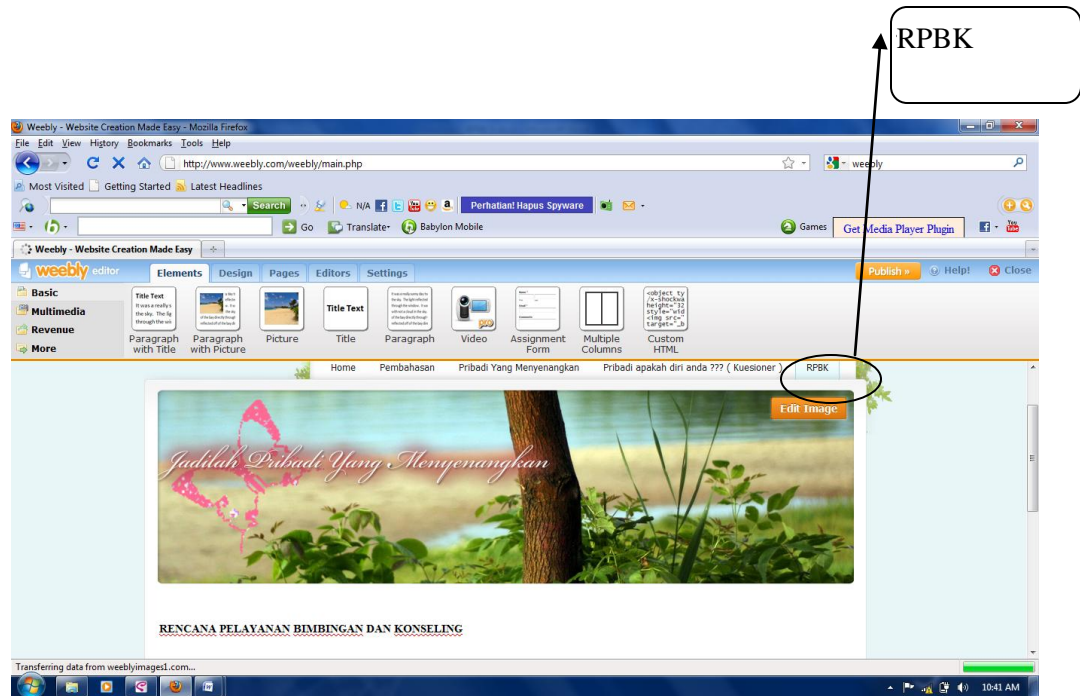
RPBK

Weebly - Website Creation Made Easy - Mozilla Firefox

File Edit View History Bookmarks Tools Help

http://www.weebly.com/weebly/main.php

weebly

Most Visited Getting Started Latest Headlines

Search N/A Perhatian! Hapus Spyware

Go Translate Babylon Mobile Games Get Media Player Plugin

Weebly - Website Creation Made Easy

weebly editor Elements Design Pages Editors Settings Publish » Help! Close

Basic
Multimedia
Revenue
More

Title Text It was a really s the sky. The lig through the win

Title Text

Paragraph with Title Paragraph with Picture Picture Title Paragraph Video Assignment Form Multiple Columns Custom HTML

<object ty /x-shockwa height="32 style="wid <img src=" target="_b

Home Pembahasan Pribadi Yang Menyenangkan Pribadi apakah diri anda ??? ( Kuesioner ) RPBK

Edit Image

Jadilah Pribadi Yang Menyenangkan

RENCANA PELAYANAN BIMBINGAN DAN KONSELING

Transferring data from weeblyimages1.com...

10:41 AM